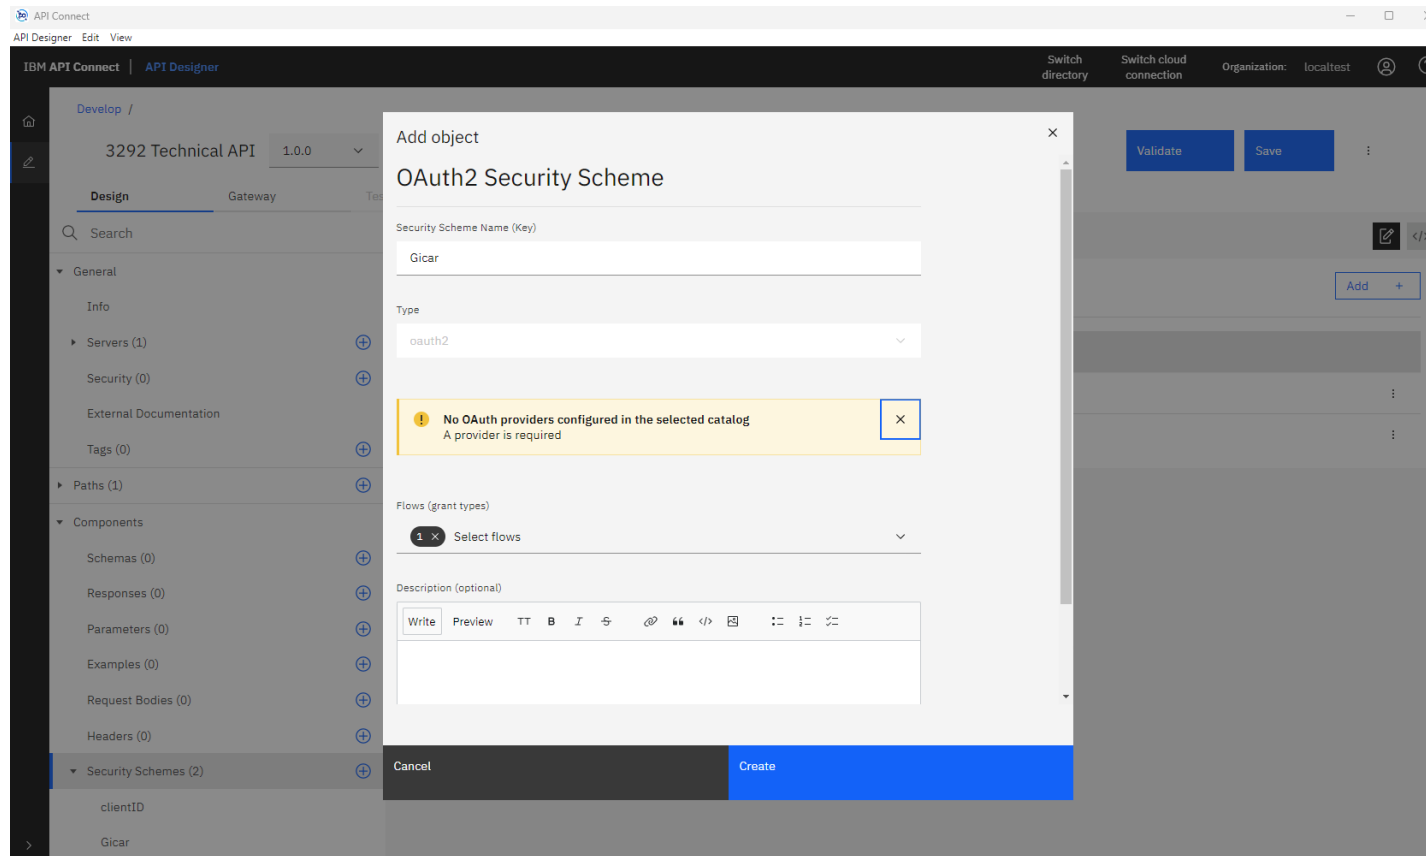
API Connect
API Designer Edit View

IBM API Connect | API Designer

Switch directory
Switch cloud connection
Organization: localtest

Develop /

3292 Technical API 1.0.0

Design Gateway Tes

Search

General
Info
Servers (1)
Security (0)
External Documentation
Tags (0)
Paths (1)
Components
Schemas (0)
Responses (0)
Parameters (0)
Examples (0)
Request Bodies (0)
Headers (0)
Security Schemes (2)
clientID
Gicar

Validate
Save
Add +

Add object
OAuth2 Security Scheme

Security Scheme Name (Key)
Gicar

Type
oauth2

No OAuth providers configured in the selected catalog
A provider is required

Flows (grant types)
1 Select flows

Description (optional)
Write Preview TT B I

Cancel
Create